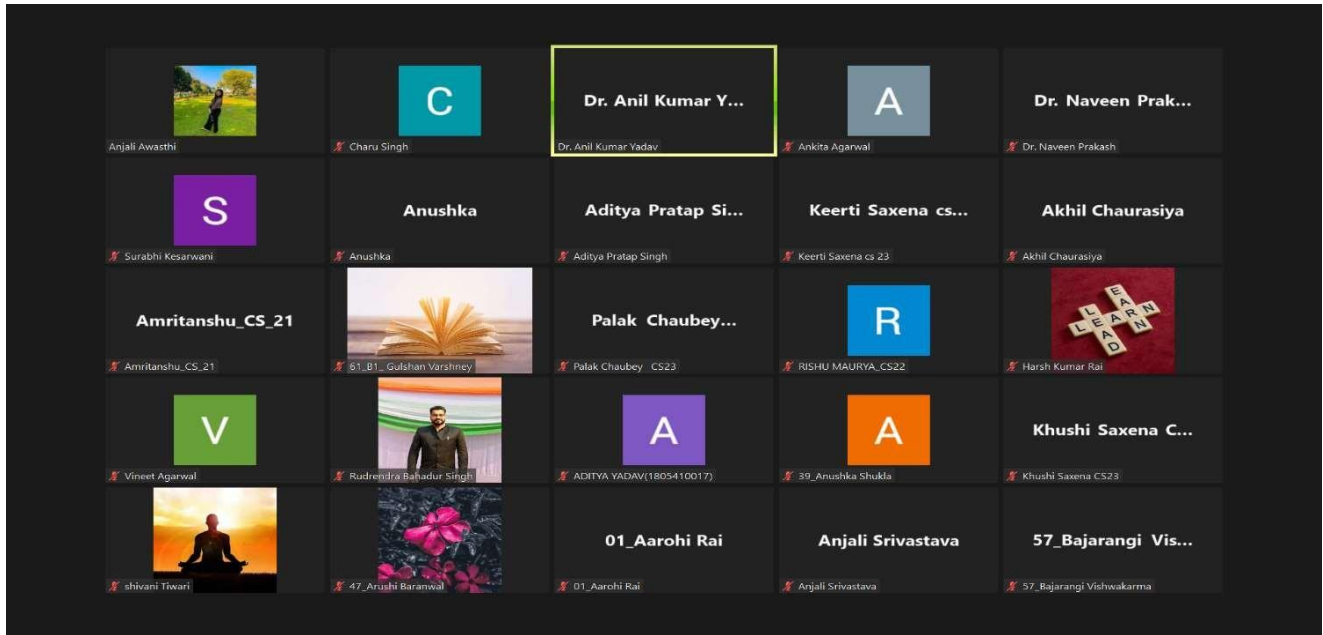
Anjali Awasthi

C
Charu Singh

Dr. Anil Kumar Y...
Dr. Anil Kumar Yadav

A
Ankita Agarwal

Dr. Naveen Prak...
Dr. Naveen Prakash

S
Surabhi Kesarwani

Anushka
Anushka

Aditya Pratap Si...
Aditya Pratap Singh

Keerti Saxena cs...
Keerti Saxena cs 23

Akhil Chaurasiya
Akhil Chaurasiya

Amritanshu_CS_21
Amritanshu_CS_21

61_B1_ Gulshan Varshney

Palak Chaubey...
Palak Chaubey CS23

R
RISHU MAURYA_CS22

LEARN LEAD
Harsh Kumar Rai

V
Vineet Agarwal

Rudrendra Bahadur Singh

A
ADITYA YADAV(1805410017)

A
39_Anushka Shukla

Khushi Saxena C...
Khushi Saxena CS23

shivani Tiwari

47_Arushi Baranwal

01_Aarohi Rai
01_Aarohi Rai

Anjali Srivastava
Anjali Srivastava

57_Bajarangi Vis...
57_Bajarangi Vishwakarma